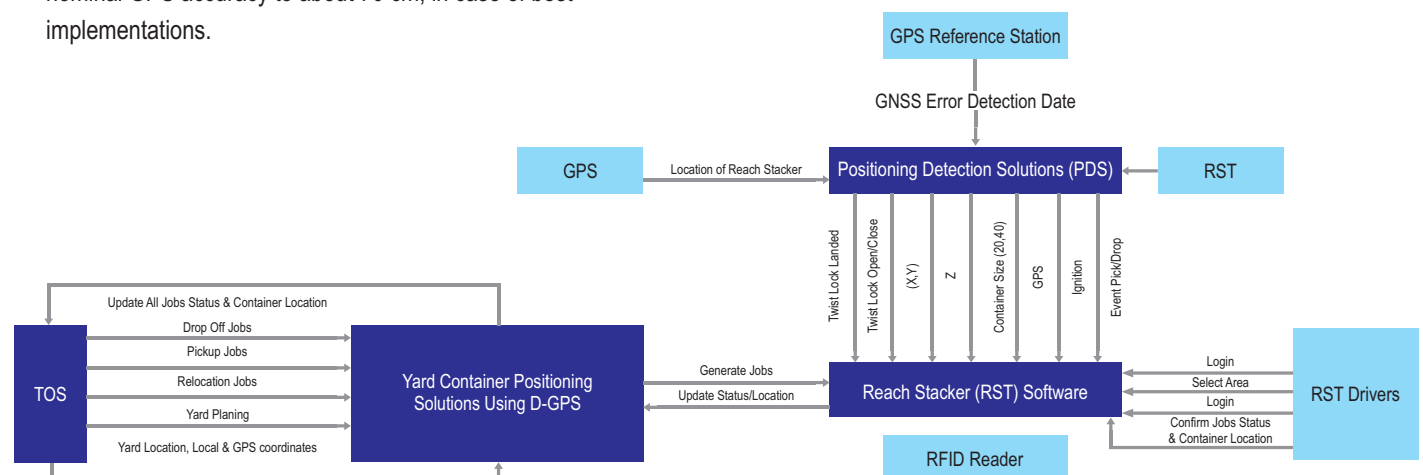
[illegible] implementations.

GPS Reference Station

GNSS Error Detection Date

GPS

Location of Reach Stacker

Positioning Detection Solutions (PDS)

RST

Twist Lock Landed

Twist Lock Open/Close

(X,Y)

Z

Container Size (20,40)

GPS

Ignition

Event Pick/Drop

Update All Jobs Status & Container Location

TOS

Drop Off Jobs

Pickup Jobs

Relocation Jobs

Yard Planing

Yard Location, Local & GPS coordinates

Yard Container Positioning Solutions Using D-GPS

Generate Jobs

Update Status/Location

Reach Stacker (RST) Software

Login

Select Area

Login

Confirm Jobs Status & Container Location

RST Drivers

RFID Reader